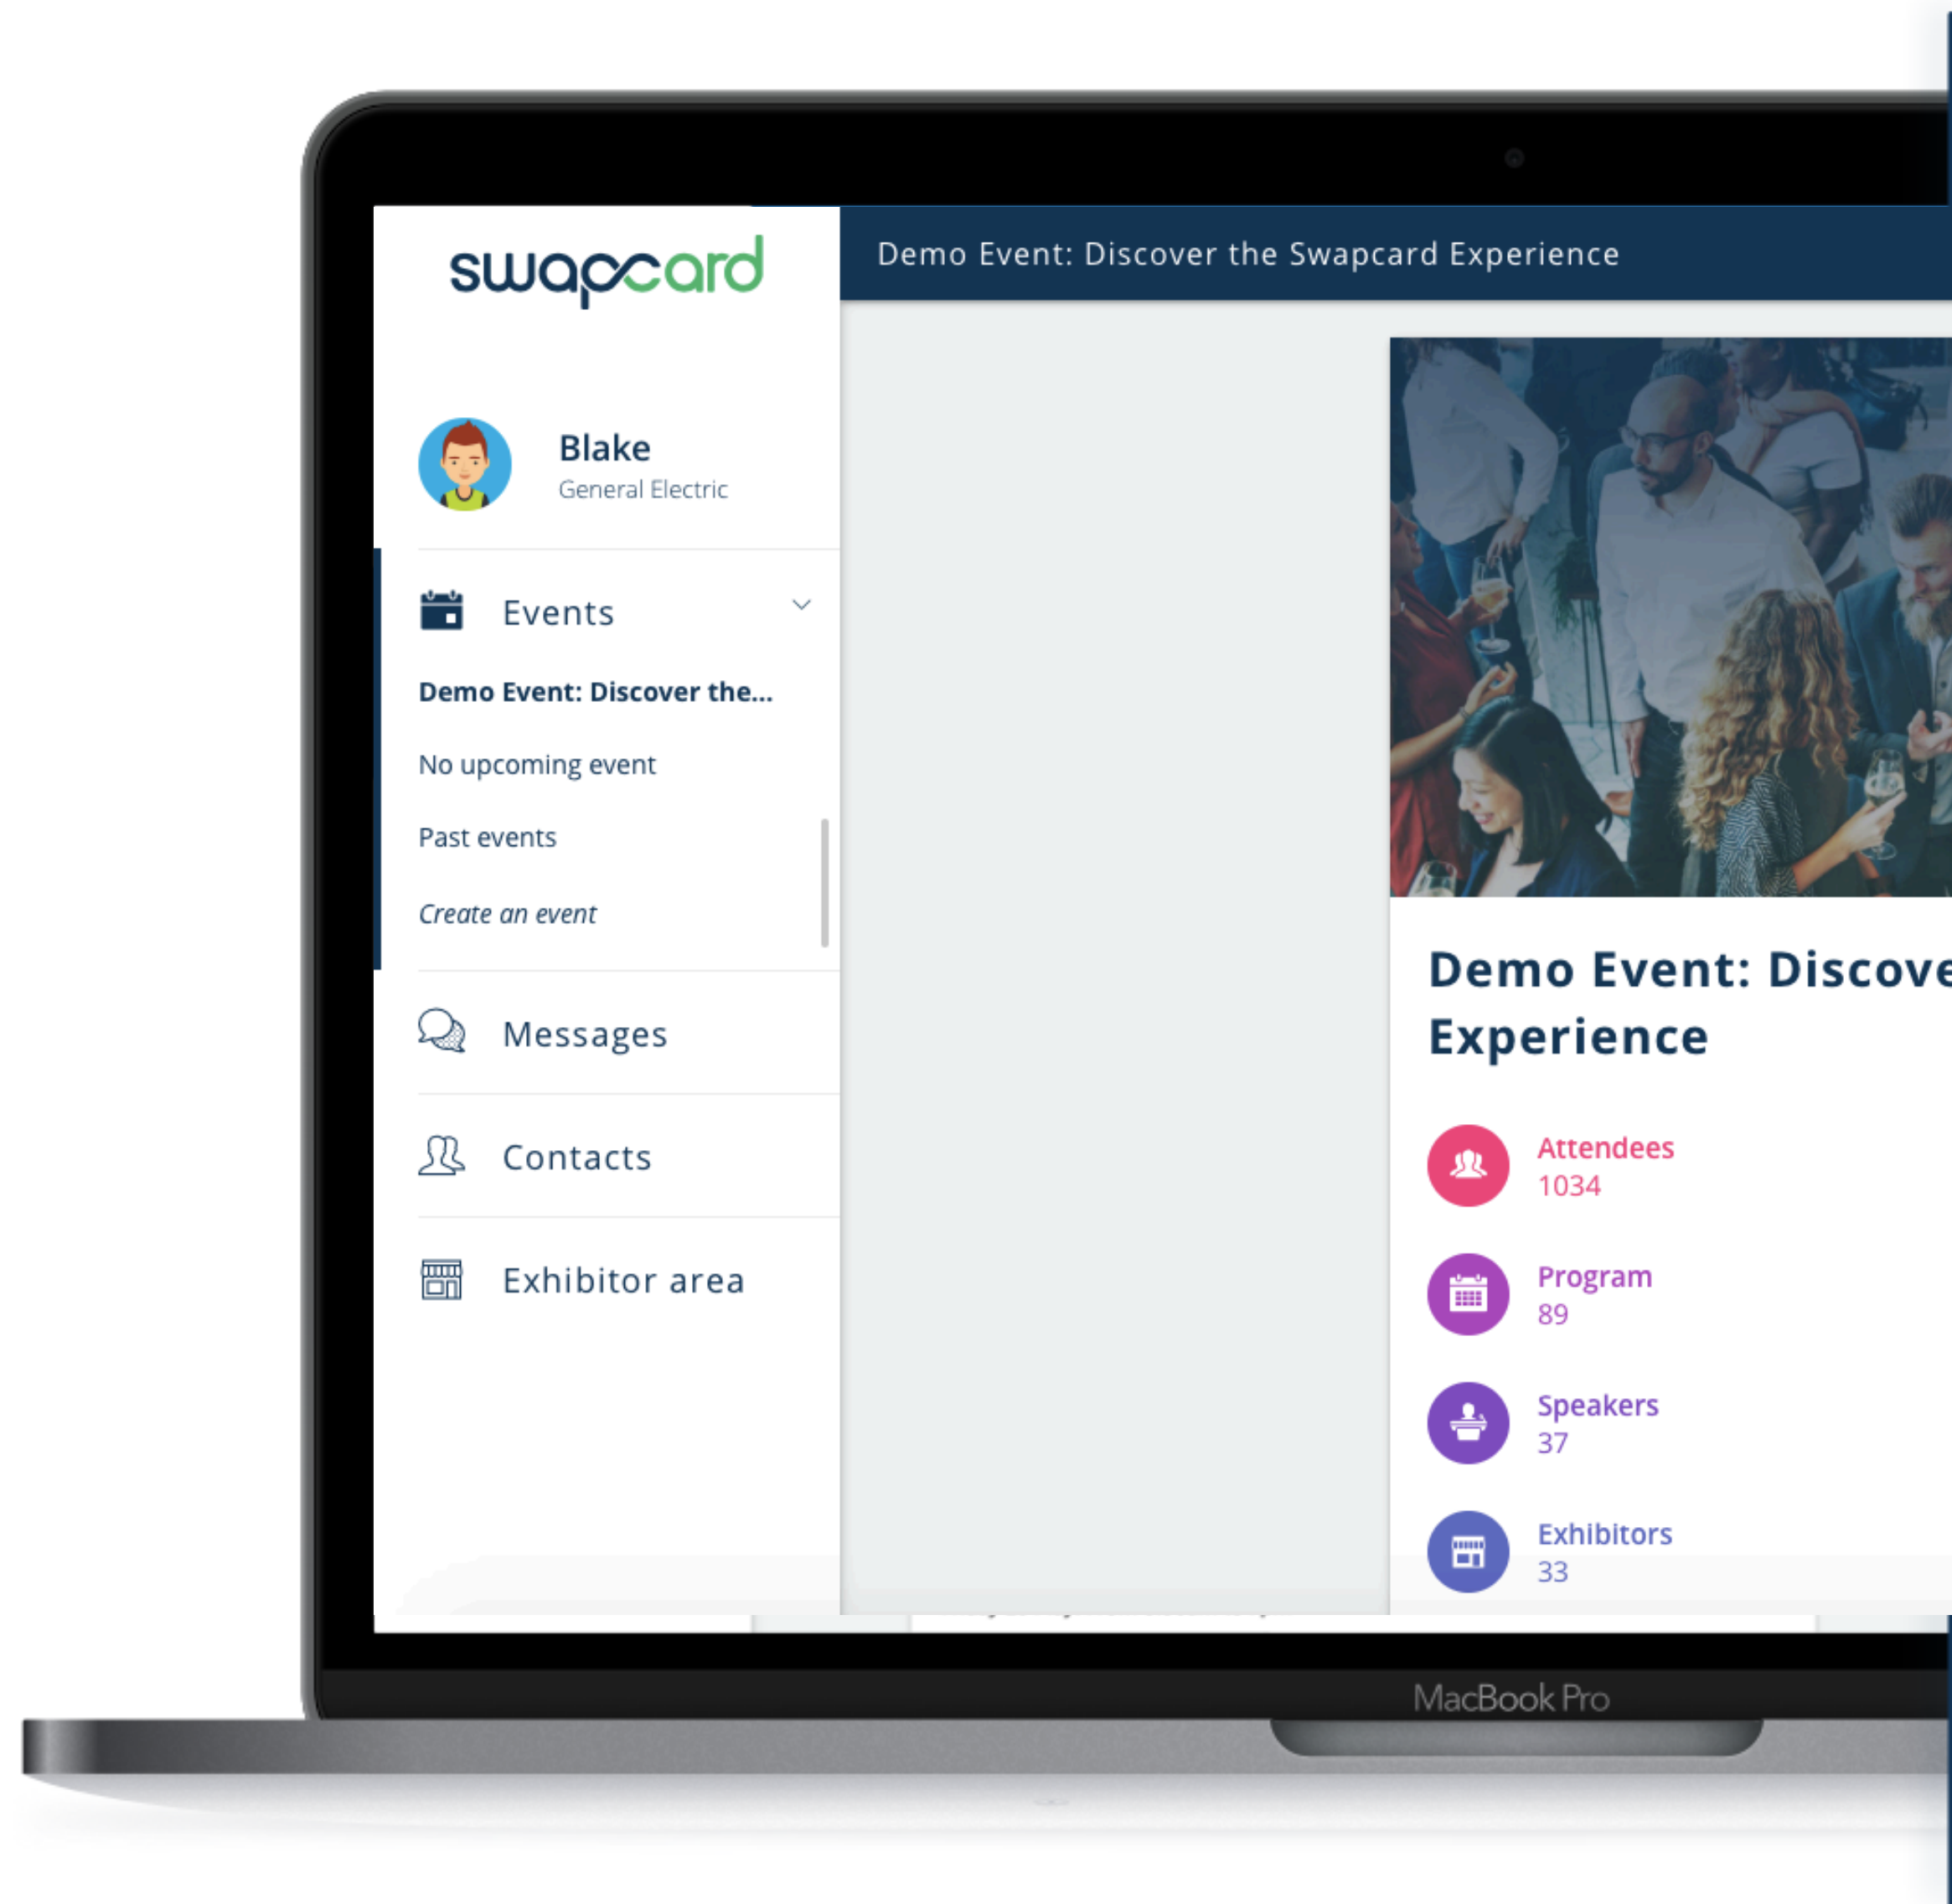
swapcard

Demo Event: Discover the Swapcard Experience

Blake
General Electric

Events

Demo Event: Discover the...

No upcoming event

Past events

Create an event

Messages

Contacts

Exhibitor area

Demo Event: Discove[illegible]
Experience

Attendees
1034

Program
89

Speakers
37

Exhibitors
33

MacBook Pro